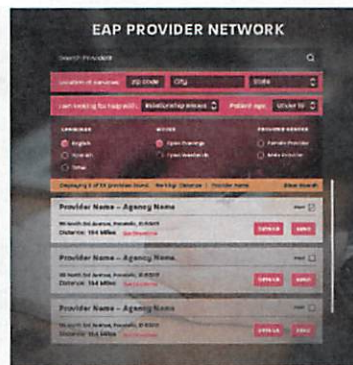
EAP PROVIDER NETWORK

Search Providers

Location of services: Zip Code City State

I am looking for help with: Relationship/Marriage Patient age: Under 18

LANGUAGE
English
Spanish
Other

HOURS
Open Evenings
Open Weekends

PROVIDER GENDER
Female Provider
Male Provider

Displaying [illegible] Sort by: Distance Provider Name Clear Search

Provider Name – Agency Name
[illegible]
Distance: 154 Miles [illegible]
DETAILS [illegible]

Provider Name – Agency Name
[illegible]
Distance: 154 Miles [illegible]
DETAILS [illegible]

Provider Name – Agency Name
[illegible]
Distance: 154 Miles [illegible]
DETAILS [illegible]